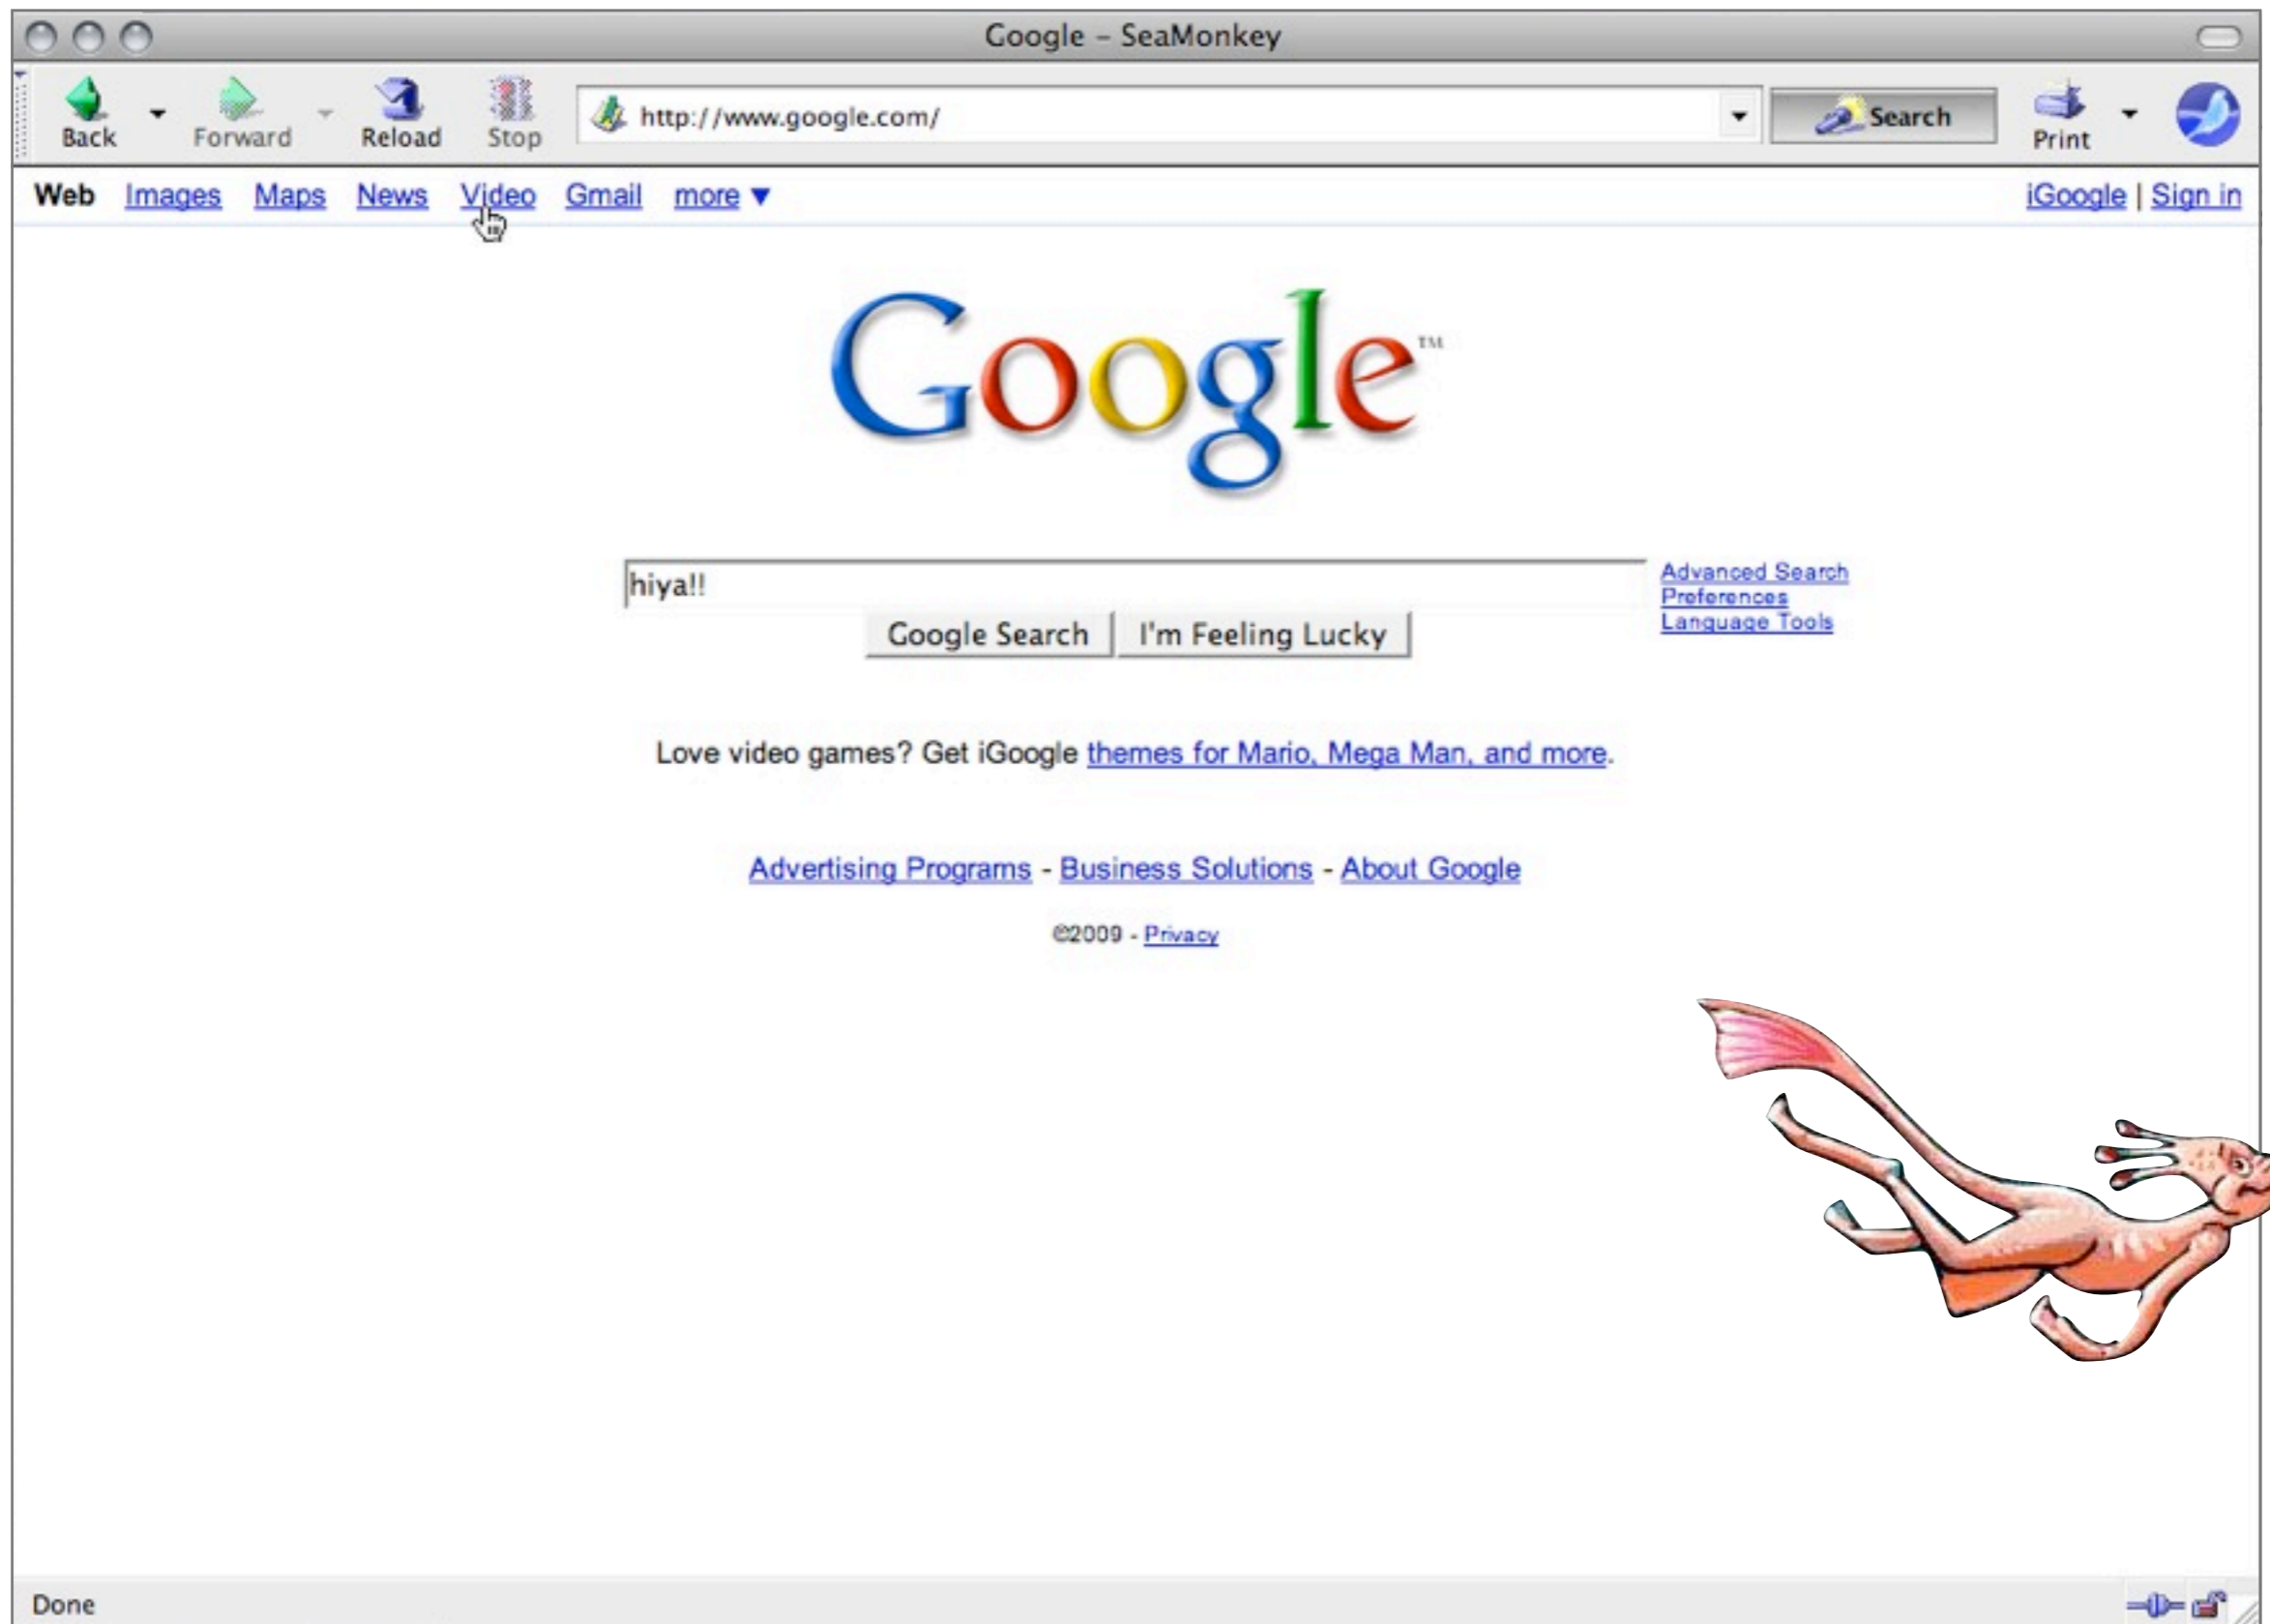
Google – SeaMonkey

Back Forward Reload Stop http://www.google.com/ Search Print

Web Images Maps News Video Gmail more ▼

iGoogle | Sign in

Google™

hiya!!

Google Search I'm Feeling Lucky

Advanced Search
Preferences
Language Tools

Love video games? Get iGoogle themes for Mario, Mega Man, and more.

Advertising Programs - Business Solutions - About Google

©2009 - Privacy

Done